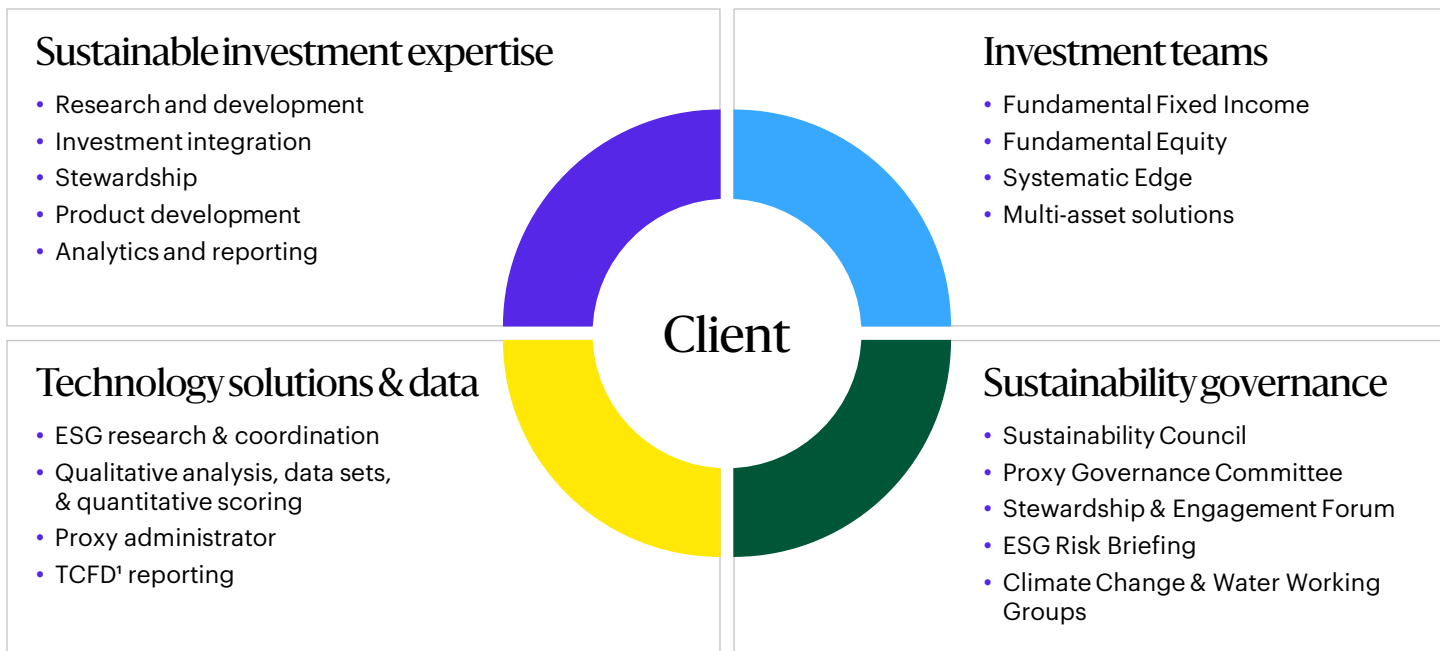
Sustainable investment expertise

- Research and development
- Investment integration
- Stewardship
- Product development
- Analytics and reporting

Investment teams

- Fundamental Fixed Income
- Fundamental Equity
- Systematic Edge
- Multi-asset solutions

Client

Technology solutions & data

- ESG research & coordination
- Qualitative analysis, data sets, & quantitative scoring
- Proxy administrator
- TCFD¹ reporting

Sustainability governance

- Sustainability Council
- Proxy Governance Committee
- Stewardship & Engagement Forum
- ESG Risk Briefing
- Climate Change & Water Working Groups